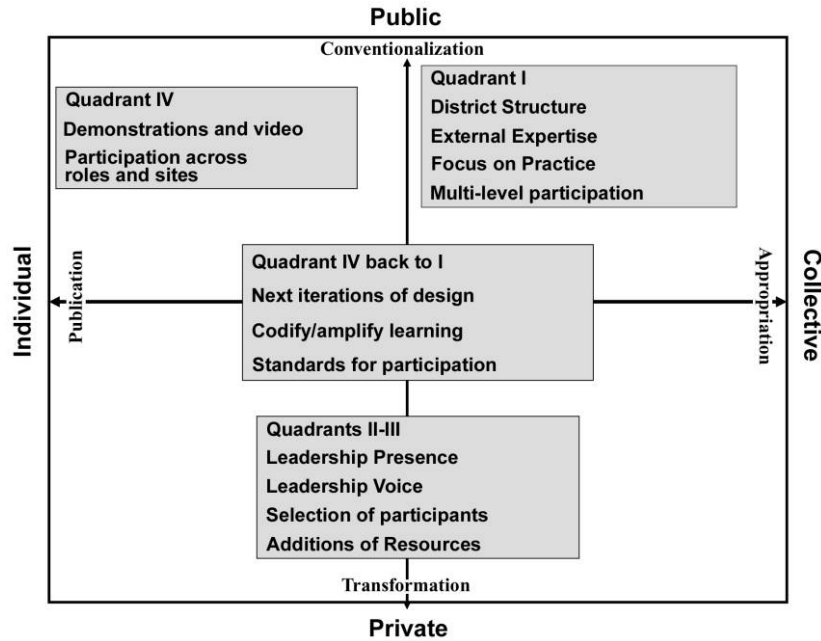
Public

Conventionalization

Quadrant IV
Demonstrations and video
Participation across roles and sites

Quadrant I
District Structure
External Expertise
Focus on Practice
Multi-level participation

Individual

Publication

Quadrant IV back to I
Next iterations of design
Codify/amplify learning
Standards for participation

Appropriation

Collective

Quadrants II-III
Leadership Presence
Leadership Voice
Selection of participants
Additions of Resources

Transformation

Private